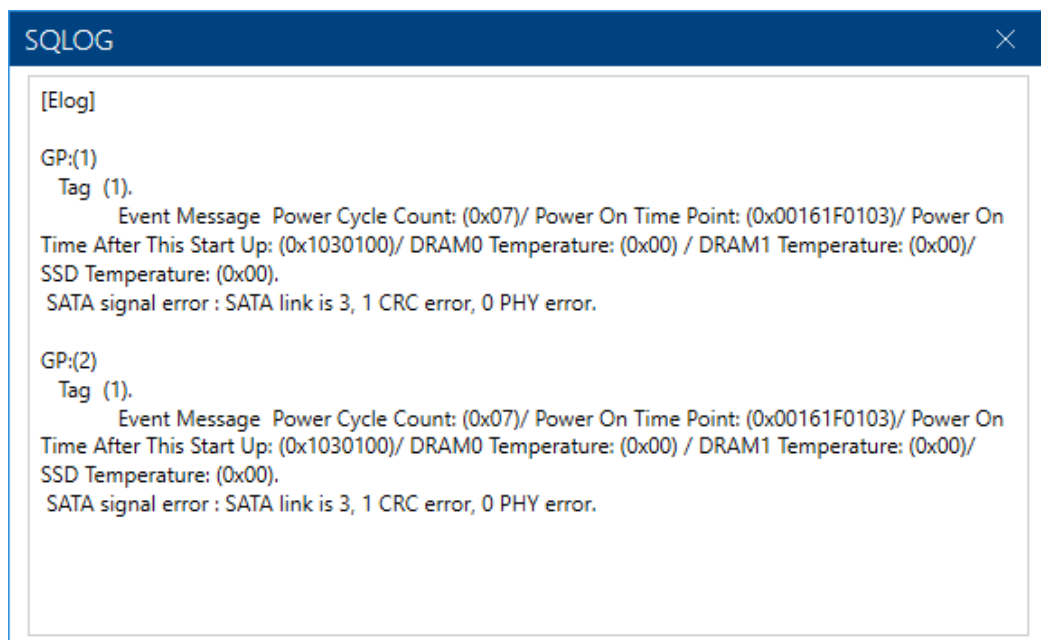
SQLOG

×

[Elog]

GP:(1)
Tag (1).
Event Message Power Cycle Count: (0x07)/ Power On Time Point: (0x00161F0103)/ Power On Time After This Start Up: (0x1030100)/ DRAM0 Temperature: (0x00) / DRAM1 Temperature: (0x00)/ SSD Temperature: (0x00).
SATA signal error : SATA link is 3, 1 CRC error, 0 PHY error.

GP:(2)
Tag (1).
Event Message Power Cycle Count: (0x07)/ Power On Time Point: (0x00161F0103)/ Power On Time After This Start Up: (0x1030100)/ DRAM0 Temperature: (0x00) / DRAM1 Temperature: (0x00)/ SSD Temperature: (0x00).
SATA signal error : SATA link is 3, 1 CRC error, 0 PHY error.